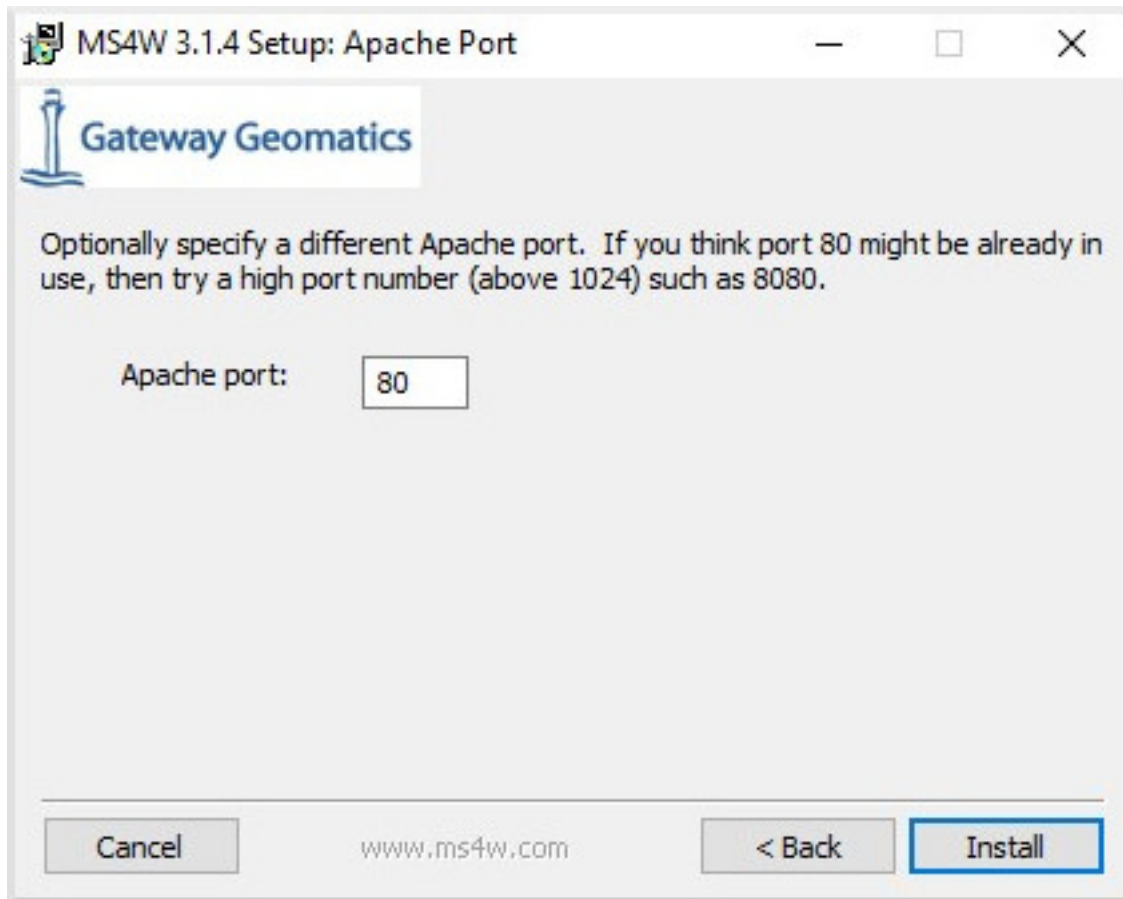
MS4W 3.1.4 Setup: Apache Port

Gateway Geomatics

Optionally specify a different Apache port. If you think port 80 might be already in use, then try a high port number (above 1024) such as 8080.

Apache port: 80

Cancel

www.ms4w.com

< Back

Install